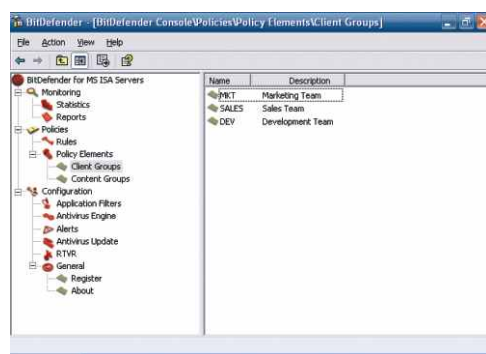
BitDefender - [BitDefender Console\Policies\Policy Elements\Client Groups]

File Action View Help

BitDefender for MS ISA Servers
Monitoring
Statistics
Reports
Policies
Rules
Policy Elements
Client Groups
Content Groups
Configuration
Application Filters
Antivirus Engine
Alerts
Antivirus Update
RTVR
General
Register
About

| Name | Description |
|---|---|
| MKT | Marketing Team |
| SALES | Sales Team |
| DEV | Development Team |